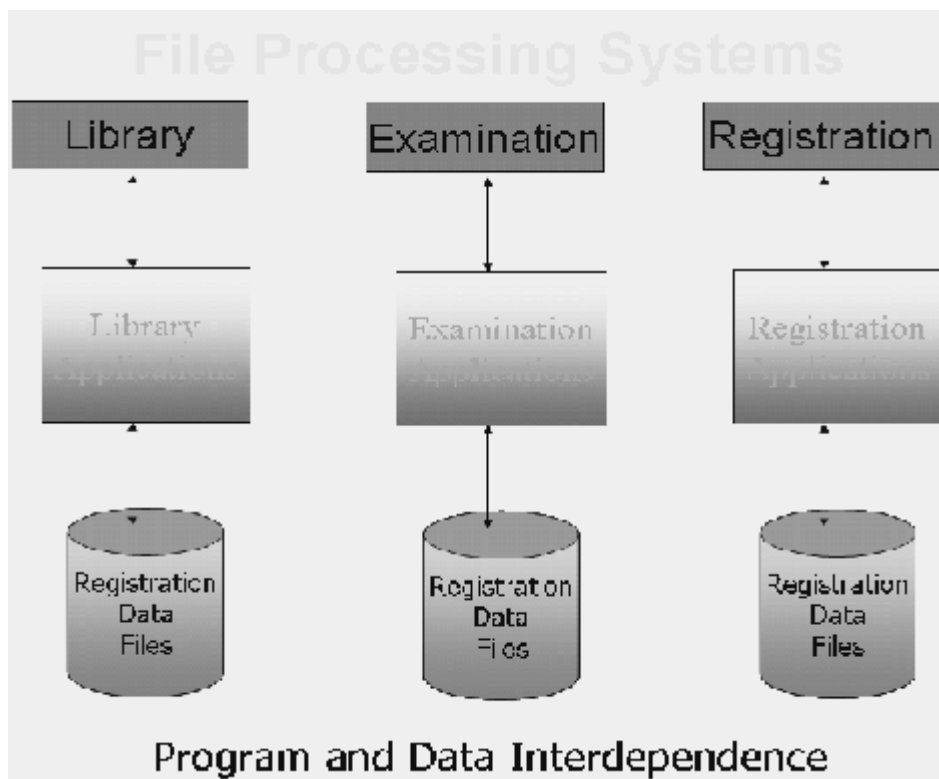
File Processing Systems

Library

Library Applications

Registration Data Files

Examination

Examination Applications

Registration Data Files

Registration

Registration Applications

Registration Data Files

Program and Data Interdependence